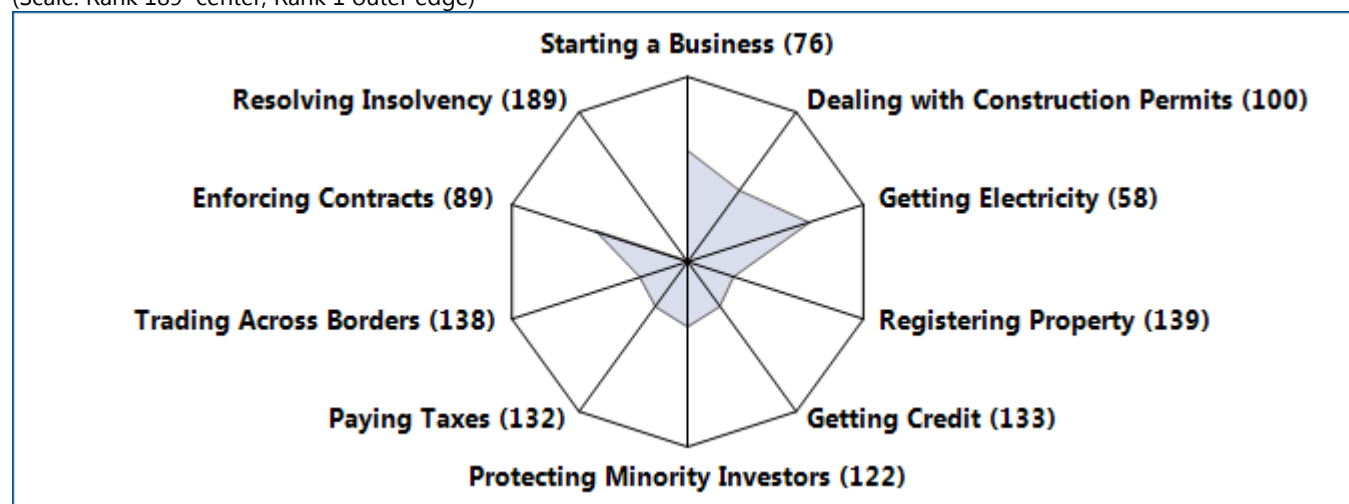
(Scale: Rank 189 center, Rank 1 outer edge)

Starting a Business (76)

Dealing with Construction Permits (100)

Getting Electricity (58)

Registering Property (139)

Getting Credit (133)

Protecting Minority Investors (122)

Paying Taxes (132)

Trading Across Borders (138)

Enforcing Contracts (89)

Resolving Insolvency (189)